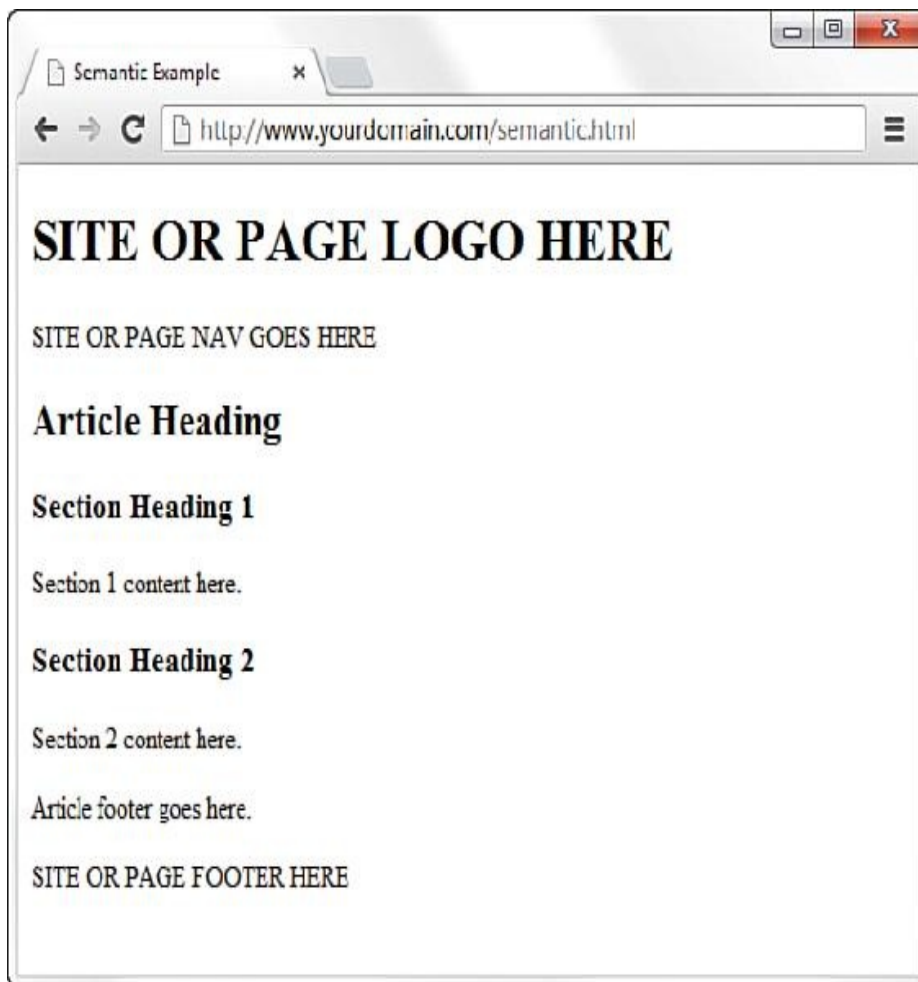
Semantic Example ×

http://www.yourdomain.com/semantic.html

SITE OR PAGE LOGO HERE

SITE OR PAGE NAV GOES HERE

Article Heading

Section Heading 1

Section 1 content here.

Section Heading 2

Section 2 content here.

Article footer goes here.

SITE OR PAGE FOOTER HERE